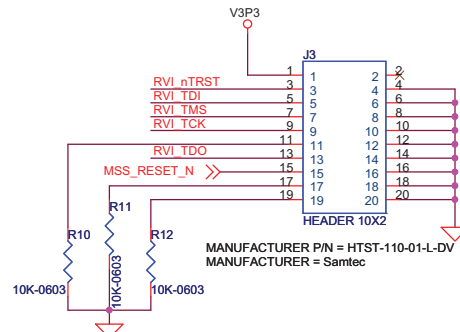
V3P3

J3

RVI_nTRST
RVI_TDI
RVI_TMS
RVI_TCK
RVI_TDO
MSS_RESET_N

1
3
5
7
9
11
13
15
17
19

2
4
6
8
10
12
14
16
18
20

1
3
5
7
9
11
13
15
17
19

2
4
6
8
10
12
14
16
18
20

HEADER 10X2

R10
10K-0603

R11
10K-0603

R12
10K-0603

MANUFACTURER P/N = HTST-110-01-L-DV
MANUFACTURER = Samtec